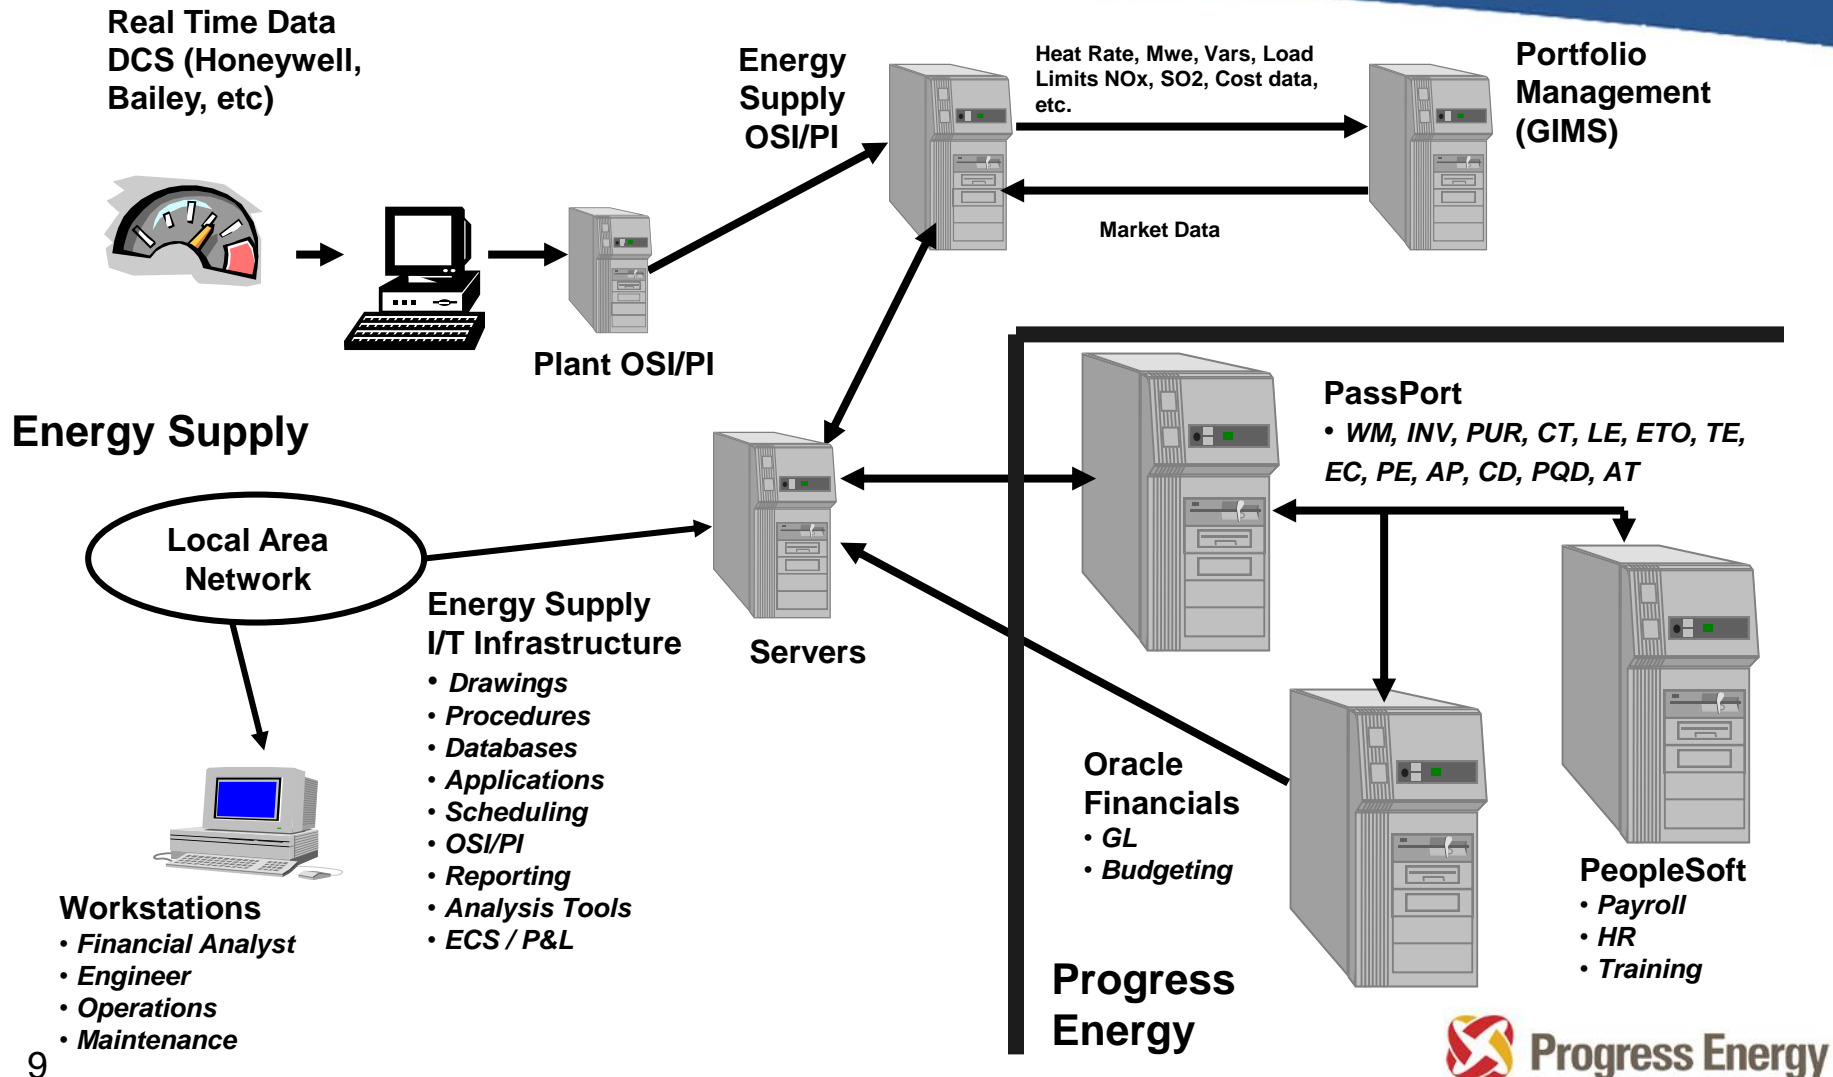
Real Time Data DCS (Honeywell, Bailey, etc)

Energy Supply OSI/PI

Heat Rate, Mwe, Vars, Load Limits NOx, SO2, Cost data, etc.

Portfolio Management (GIMS)

Market Data

Plant OSI/PI

Energy Supply

PassPort
• WM, INV, PUR, CT, LE, ETO, TE, EC, PE, AP, CD, PQD, AT

Local Area Network

Energy Supply I/T Infrastructure
• Drawings
• Procedures
• Databases
• Applications
• Scheduling
• OSI/PI
• Reporting
• Analysis Tools
• ECS / P&L

Servers

Oracle Financials
• GL
• Budgeting

PeopleSoft
• Payroll
• HR
• Training

Workstations
• Financial Analyst
• Engineer
• Operations
• Maintenance

Progress Energy

9

Progress Energy